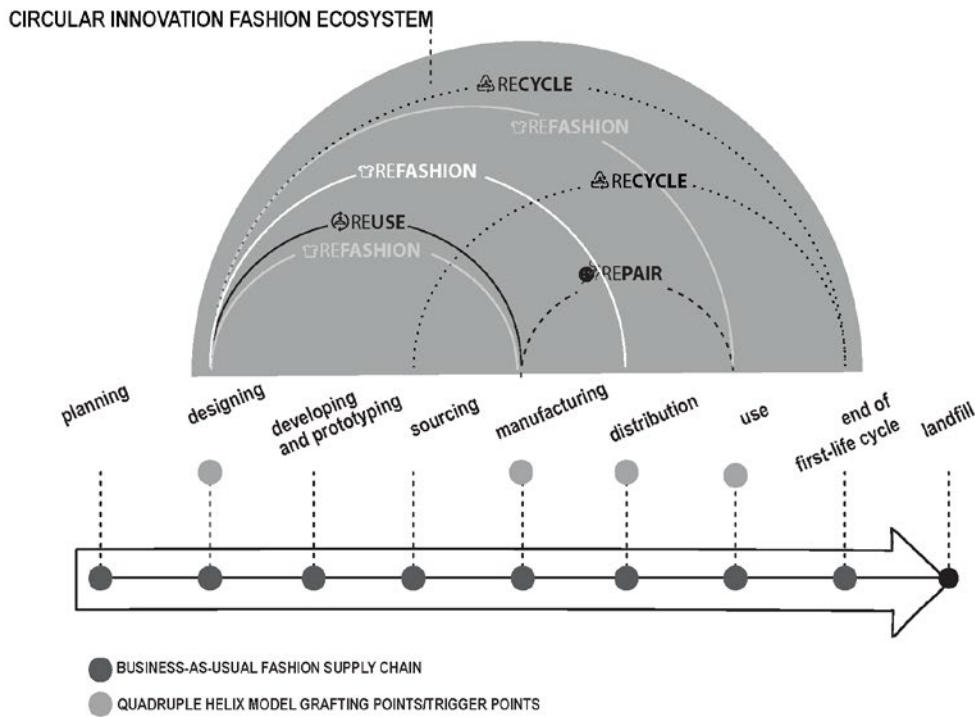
CIRCULAR INNOVATION FASHION ECOSYSTEM

RECYCLE

REFASHION

REFASHION

RECYCLE

REUSE

REFASHION

REPAIR

planning

designing

developing and prototyping

sourcing

manufacturing

distribution

use

end of first-life cycle

landfill

BUSINESS-AS-USUAL FASHION SUPPLY CHAIN

QUADRUPLE HELIX MODEL GRAFTING POINTS/TRIGGER POINTS